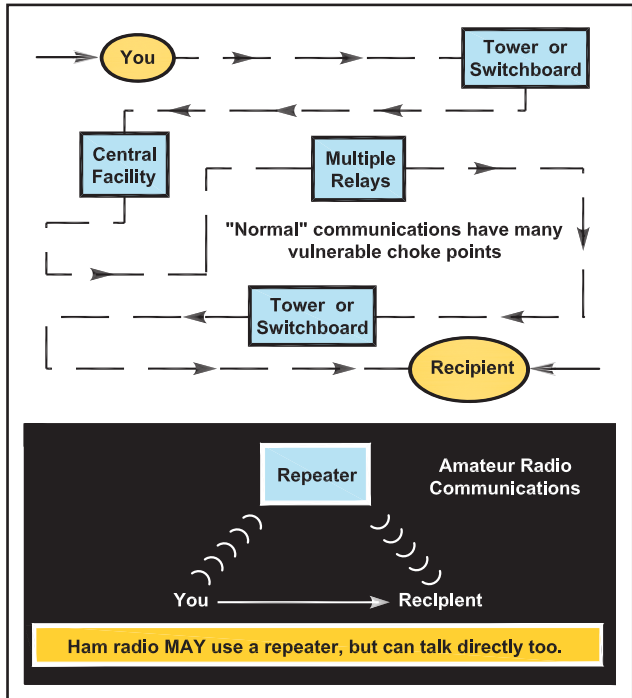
You

Tower or Switchboard

Central Facility

Multiple Relays

"Normal" communications have many vulnerable choke points

Tower or Switchboard

Recipient

Repeater

Amateur Radio Communications

You

Recipient

Ham radio MAY use a repeater, but can talk directly too.